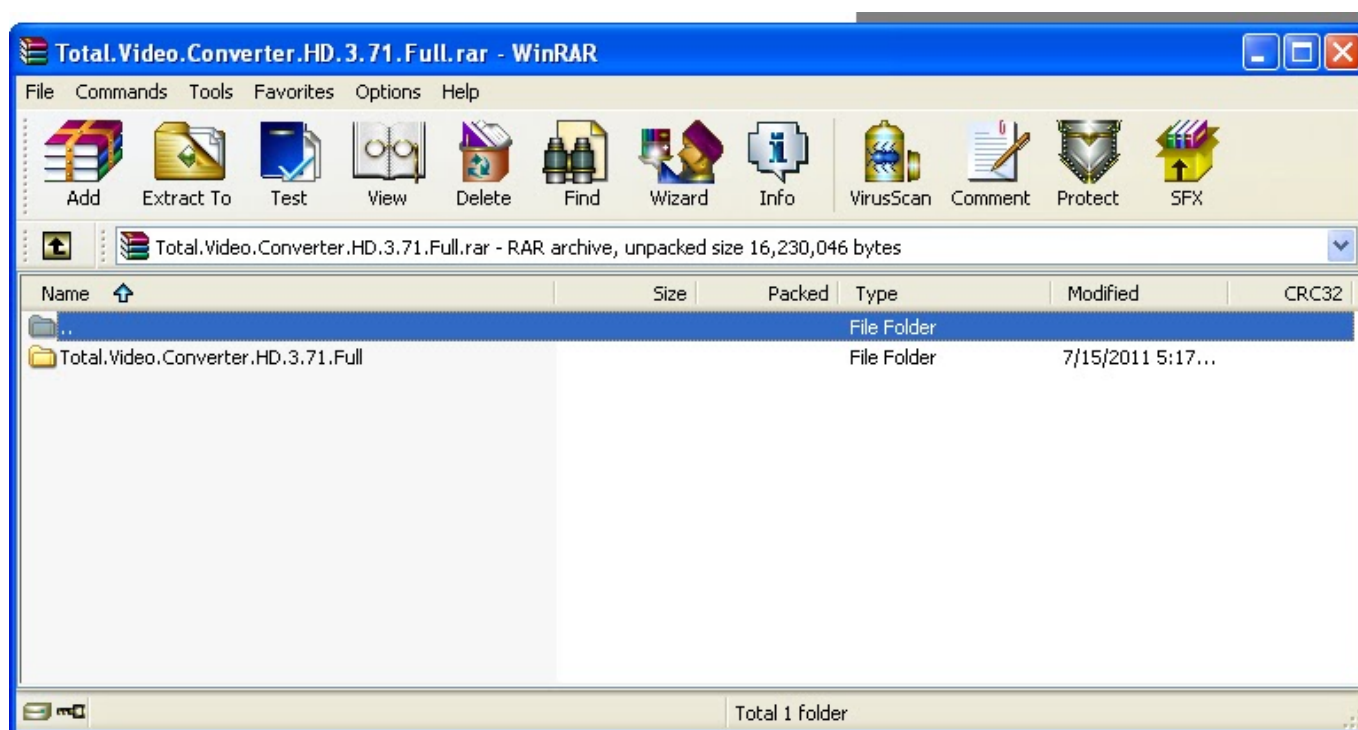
Total.Video.Converter.HD.3.71.Full.rar - WinRAR

File Commands Tools Favorites Options Help

Add Extract To Test View Delete Find Wizard Info VirusScan Comment Protect SFX

Total.Video.Converter.HD.3.71.Full.rar - RAR archive, unpacked size 16,230,046 bytes

| Name | Size | Packed | Type | Modified | CRC32 |
|---|---|---|---|---|---|
| .. | | | File Folder | | |
| Total.Video.Converter.HD.3.71.Full | | | File Folder | 7/15/2011 5:17... | |

Total 1 folder